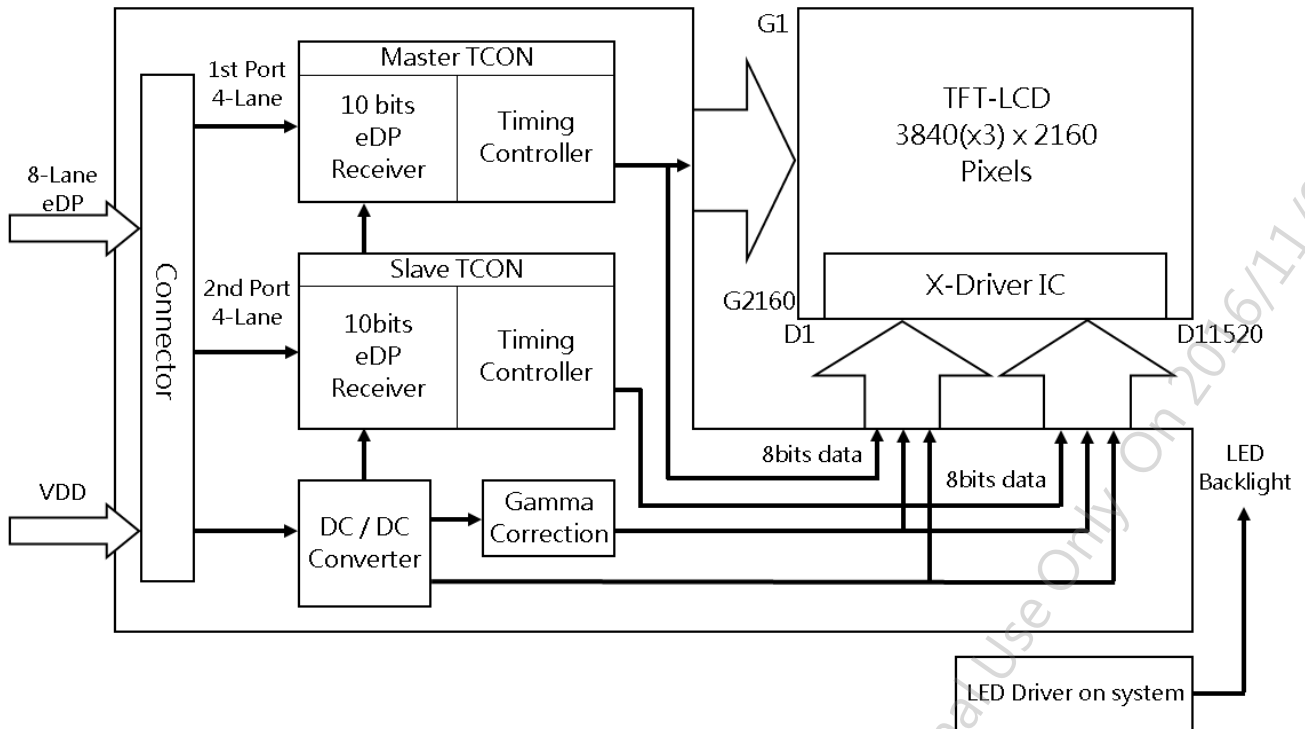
8-Lane eDP

VDD

Connector

1st Port 4-Lane

2nd Port 4-Lane

Master TCON

10 bits eDP Receiver

Timing Controller

Slave TCON

10bits eDP Receiver

Timing Controller

DC / DC Converter

Gamma Correction

G1

G2160

TFT-LCD 3840(x3) x 2160 Pixels

X-Driver IC

D1

D11520

8bits data

8bits data

LED Backlight

LED Driver on system

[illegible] Use Only On 2016/11/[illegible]